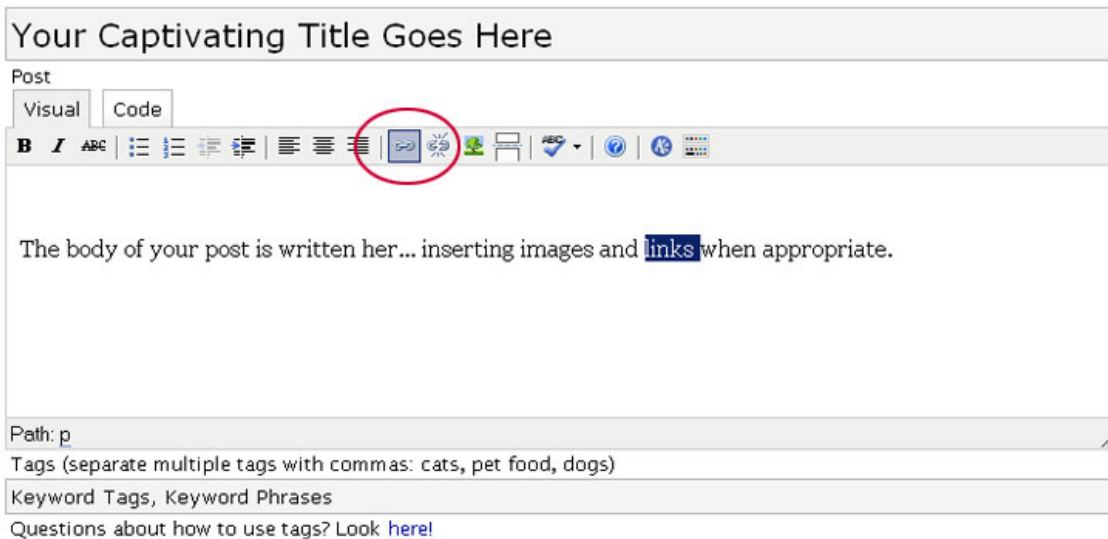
Your Captivating Title Goes Here

Post

Visual Code

B I ABC

The body of your post is written her... inserting images and links when appropriate.

Path: p

Tags (separate multiple tags with commas: cats, pet food, dogs)

Keyword Tags, Keyword Phrases

Questions about how to use tags? Look here!